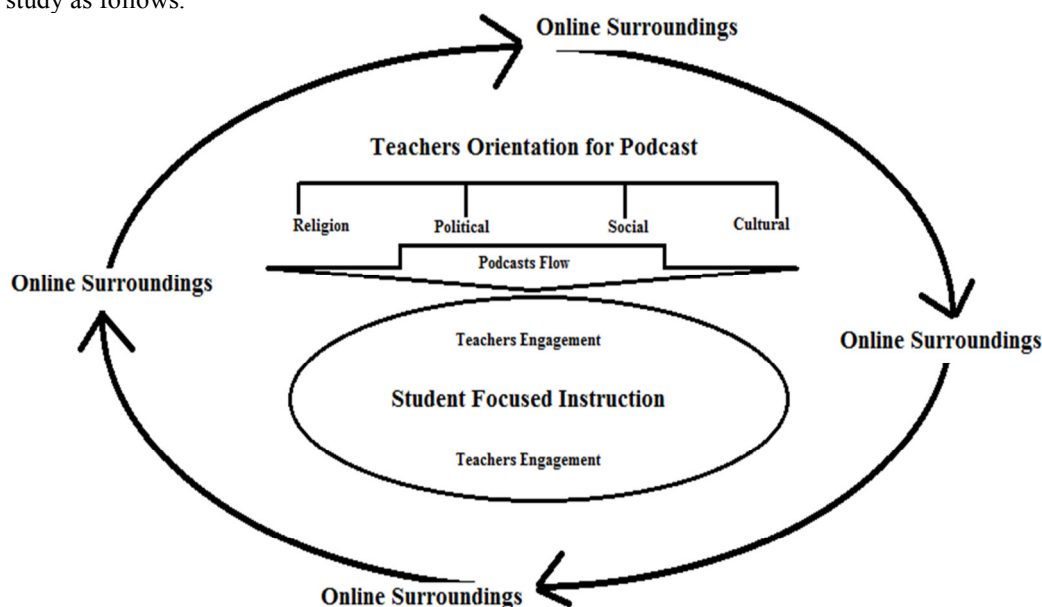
study as follows.

Online Surroundings

Teachers Orientation for Podcast

Religion

Political

Social

Cultural

Podcasts Flow

Online Surroundings

Online Surroundings

Teachers Engagement

Student Focused Instruction

Teachers Engagement

Online Surroundings